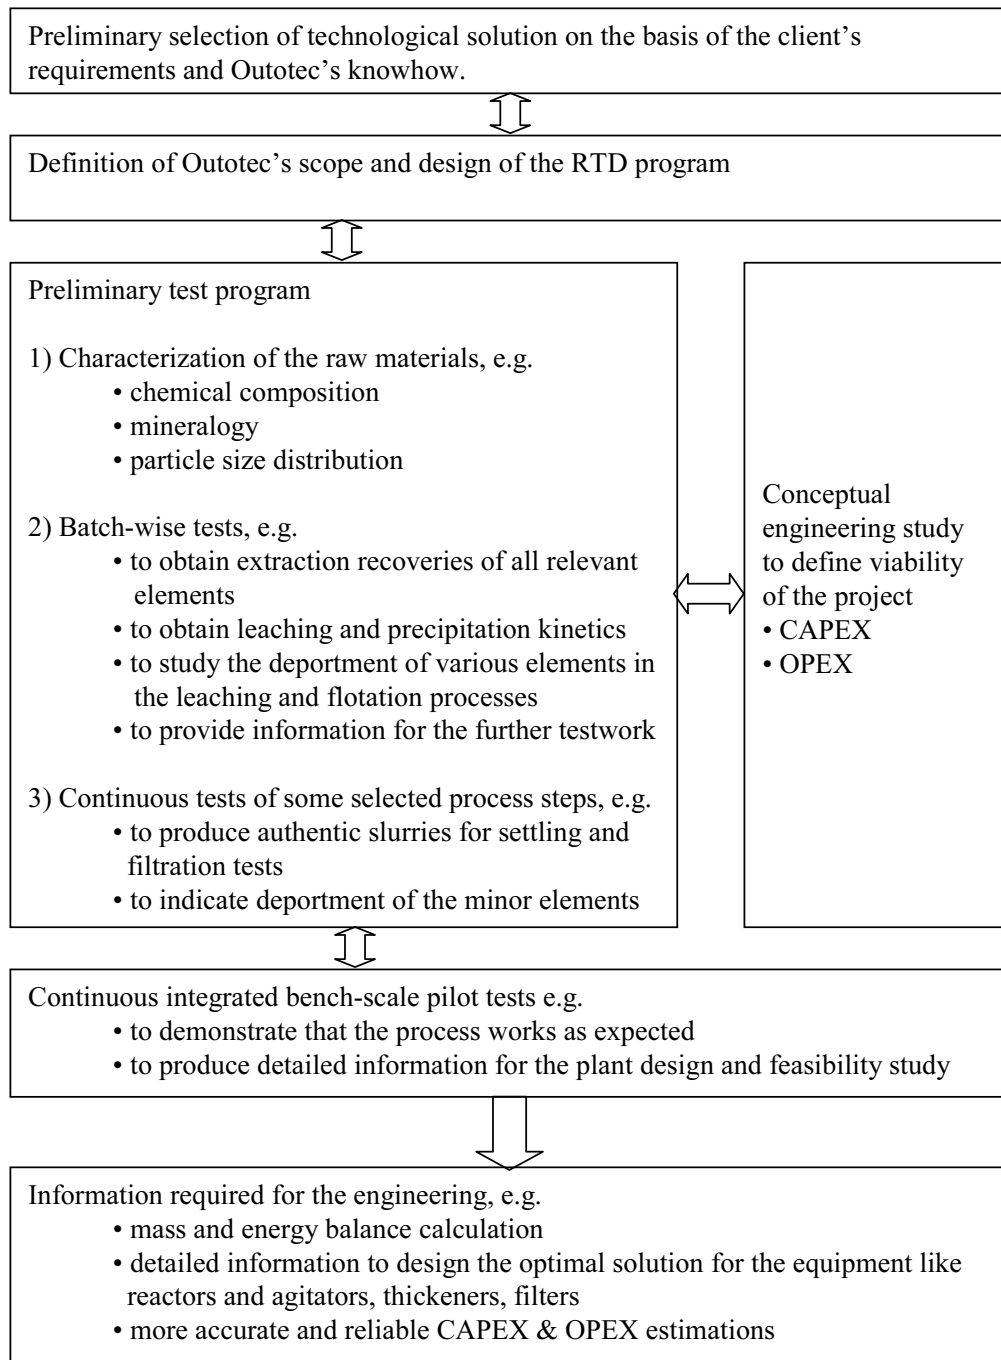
Preliminary selection of technological solution on the basis of the client's requirements and Outotec's knowhow.

Definition of Outotec's scope and design of the RTD program

Preliminary test program

1) Characterization of the raw materials, e.g.
• chemical composition
• mineralogy
• particle size distribution

2) Batch-wise tests, e.g.
• to obtain extraction recoveries of all relevant elements
• to obtain leaching and precipitation kinetics
• to study the deportment of various elements in the leaching and flotation processes
• to provide information for the further testwork

3) Continuous tests of some selected process steps, e.g.
• to produce authentic slurries for settling and filtration tests
• to indicate deportment of the minor elements

Conceptual engineering study to define viability of the project
• CAPEX
• OPEX

Continuous integrated bench-scale pilot tests e.g.
• to demonstrate that the process works as expected
• to produce detailed information for the plant design and feasibility study

Information required for the engineering, e.g.
• mass and energy balance calculation
• detailed information to design the optimal solution for the equipment like reactors and agitators, thickeners, filters
• more accurate and reliable CAPEX & OPEX estimations